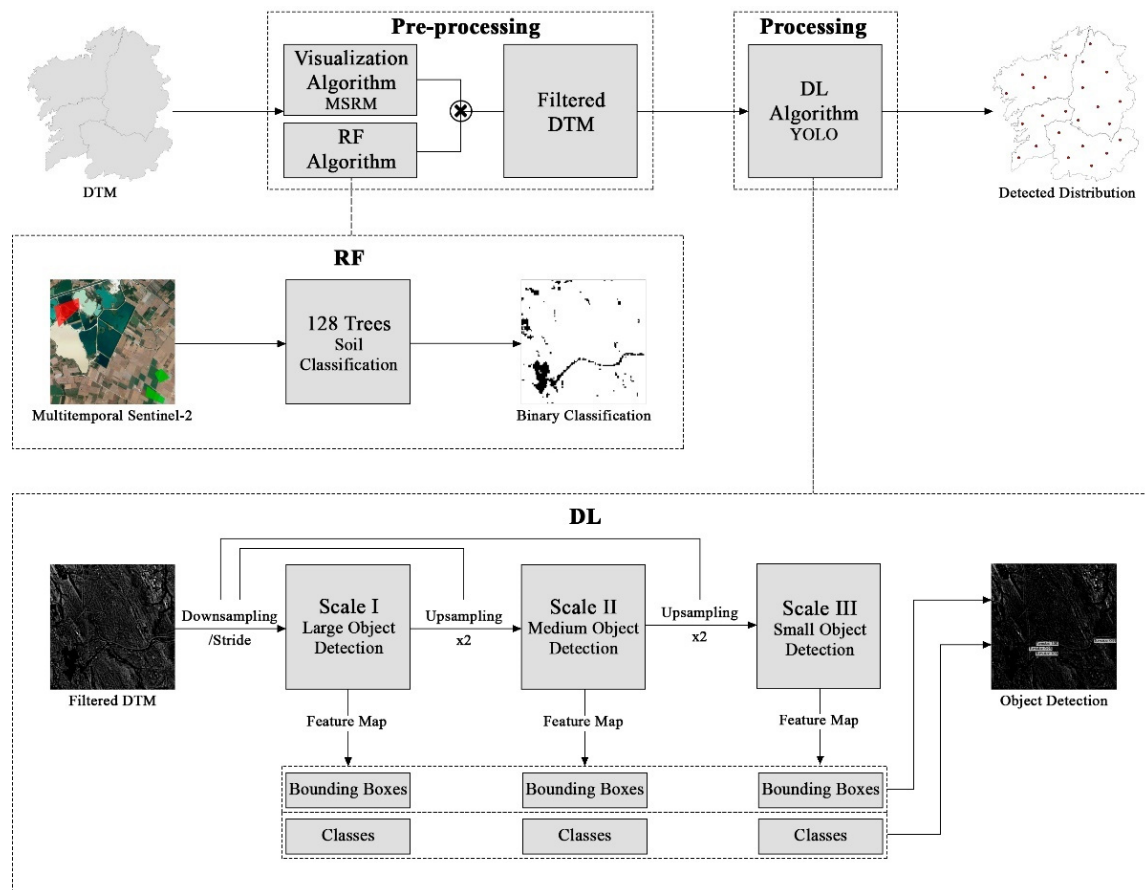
Pre-processing

Visualization Algorithm MSRM

RF Algorithm

Filtered DTM

Processing

DL Algorithm YOLO

DTM

Detected Distribution

RF

128 Trees Soil Classification

Multitemporal Sentinel-2

Binary Classification

DL

Filtered DTM

Downsampling /Stride

Scale I Large Object Detection

Upsampling x2

Scale II Medium Object Detection

Upsampling x2

Scale III Small Object Detection

Object Detection

Feature Map

Feature Map

Feature Map

Bounding Boxes

Bounding Boxes

Bounding Boxes

Classes

Classes

Classes